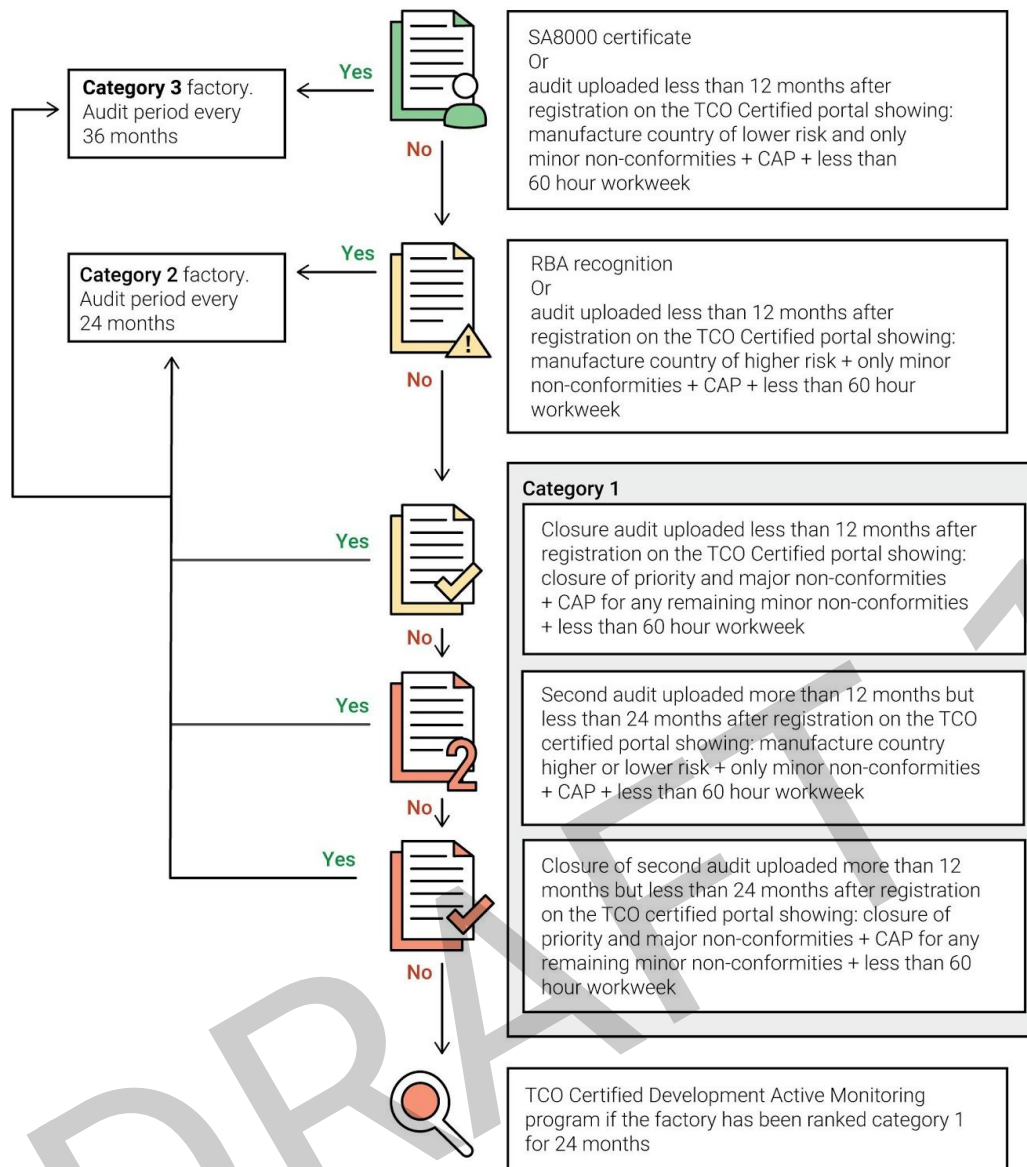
SA8000 certificate
Or
audit uploaded less than 12 months after registration on the TCO Certified portal showing: manufacture country of lower risk and only minor non-conformities + CAP + less than 60 hour workweek

Yes

Category 3 factory. Audit period every 36 months

No

Yes

Category 2 factory. Audit period every 24 months

RBA recognition
Or
audit uploaded less than 12 months after registration on the TCO Certified portal showing: manufacture country of higher risk + only minor non-conformities + CAP + less than 60 hour workweek

No

Category 1

Yes

Closure audit uploaded less than 12 months after registration on the TCO Certified portal showing: closure of priority and major non-conformities + CAP for any remaining minor non-conformities + less than 60 hour workweek

No

Yes

Second audit uploaded more than 12 months but less than 24 months after registration on the TCO certified portal showing: manufacture country higher or lower risk + only minor non-conformities + CAP + less than 60 hour workweek

No

Yes

Closure of second audit uploaded more than 12 months but less than 24 months after registration on the TCO certified portal showing: closure of priority and major non-conformities + CAP for any remaining minor non-conformities + less than 60 hour workweek

No

TCO Certified Development Active Monitoring program if the factory has been ranked category 1 for 24 months

DRAFT